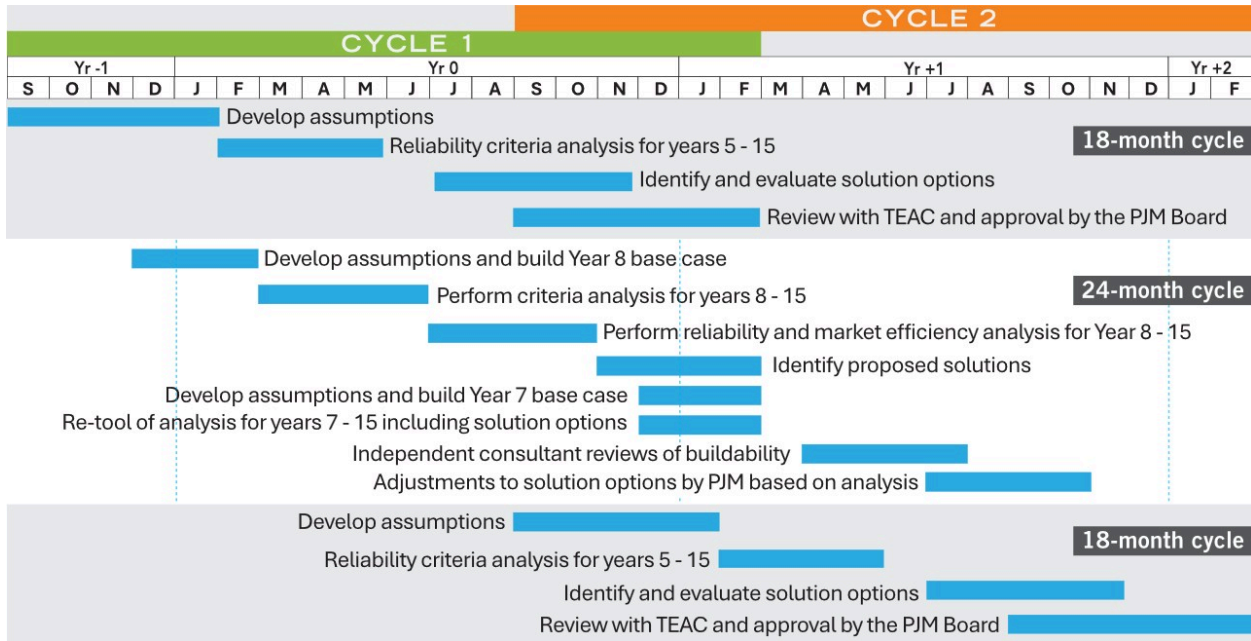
CYCLE 2

CYCLE 1

| Yr -1 | | | | Yr 0 | | | | | | | | | | | | Yr +1 | | | | | | | | | | | | Yr +2 | |
|---|---|---|---|---|---|---|---|---|---|---|---|---|---|---|---|---|---|---|---|---|---|---|---|---|---|---|---|---|---|
| S | O | N | D | J | F | M | A | M | J | J | A | S | O | N | D | J | F | M | A | M | J | J | A | S | O | N | D | J | F |

Develop assumptions

Reliability criteria analysis for years 5 - 15

18-month cycle

Identify and evaluate solution options

Review with TEAC and approval by the PJM Board

Develop assumptions and build Year 8 base case

Perform criteria analysis for years 8 - 15

24-month cycle

Perform reliability and market efficiency analysis for Year 8 - 15

Identify proposed solutions

Develop assumptions and build Year 7 base case

Re-tool of analysis for years 7 - 15 including solution options

Independent consultant reviews of buildability

Adjustments to solution options by PJM based on analysis

Develop assumptions

18-month cycle

Reliability criteria analysis for years 5 - 15

Identify and evaluate solution options

Review with TEAC and approval by the PJM Board